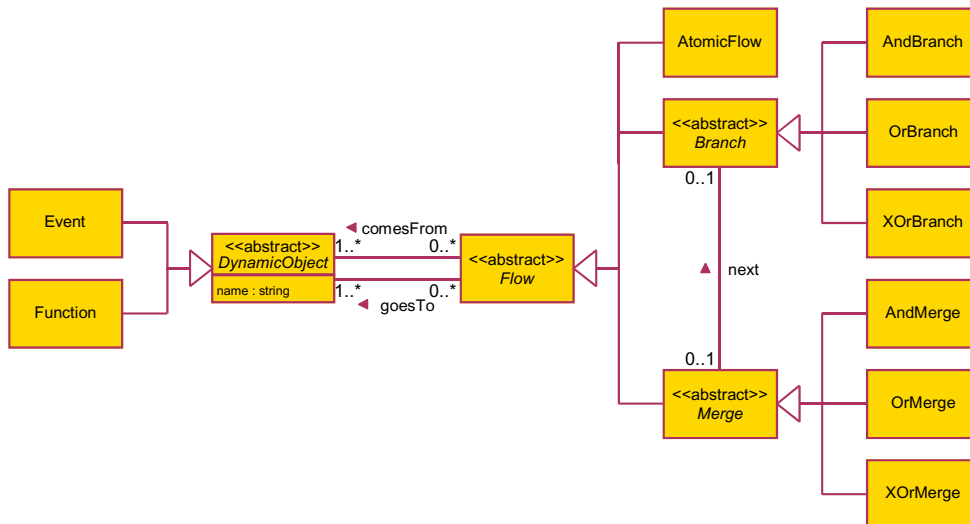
AtomicFlow

AndBranch

<<abstract>>
Branch

OrBranch

XOrBranch

Event

Function

◂ comesFrom

<<abstract>>
DynamicObject

name : string

1..*

0..*

1..*

0..*

◂ goesTo

<<abstract>>
Flow

0..1

▴ next

0..1

AndMerge

<<abstract>>
Merge

OrMerge

XOrMerge